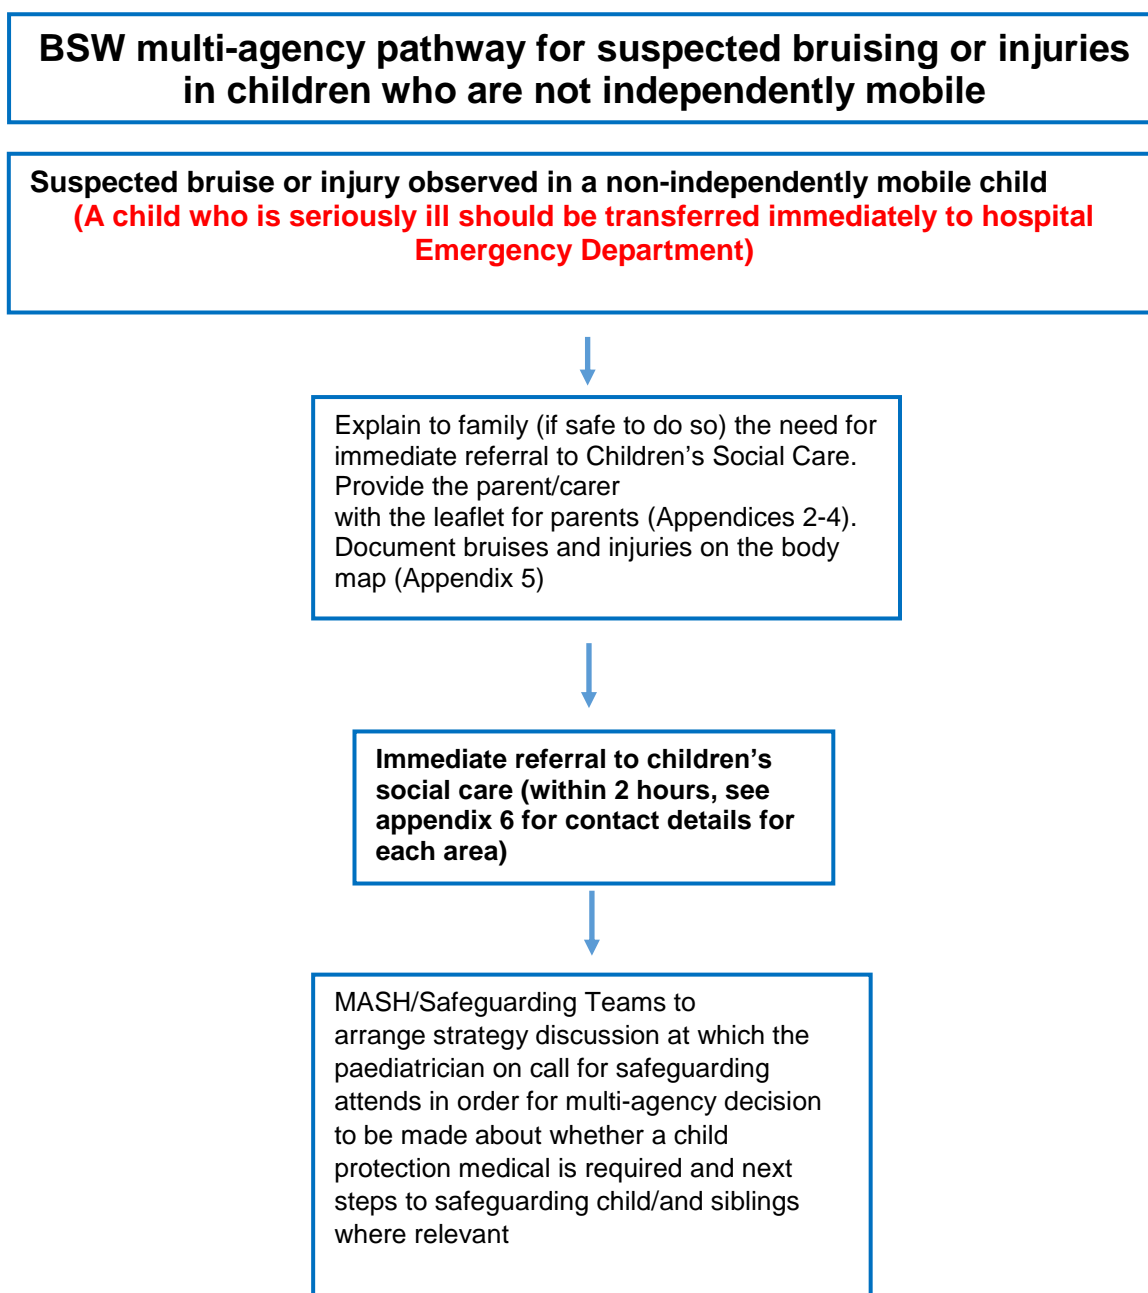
BSW multi-agency pathway for suspected bruising or injuries in children who are not independently mobile

Suspected bruise or injury observed in a non-independently mobile child
(A child who is seriously ill should be transferred immediately to hospital Emergency Department)

Explain to family (if safe to do so) the need for immediate referral to Children's Social Care. Provide the parent/carer with the leaflet for parents (Appendices 2-4). Document bruises and injuries on the body map (Appendix 5)

Immediate referral to children's social care (within 2 hours, see appendix 6 for contact details for each area)

MASH/Safeguarding Teams to arrange strategy discussion at which the paediatrician on call for safeguarding attends in order for multi-agency decision to be made about whether a child protection medical is required and next steps to safeguarding child/and siblings where relevant